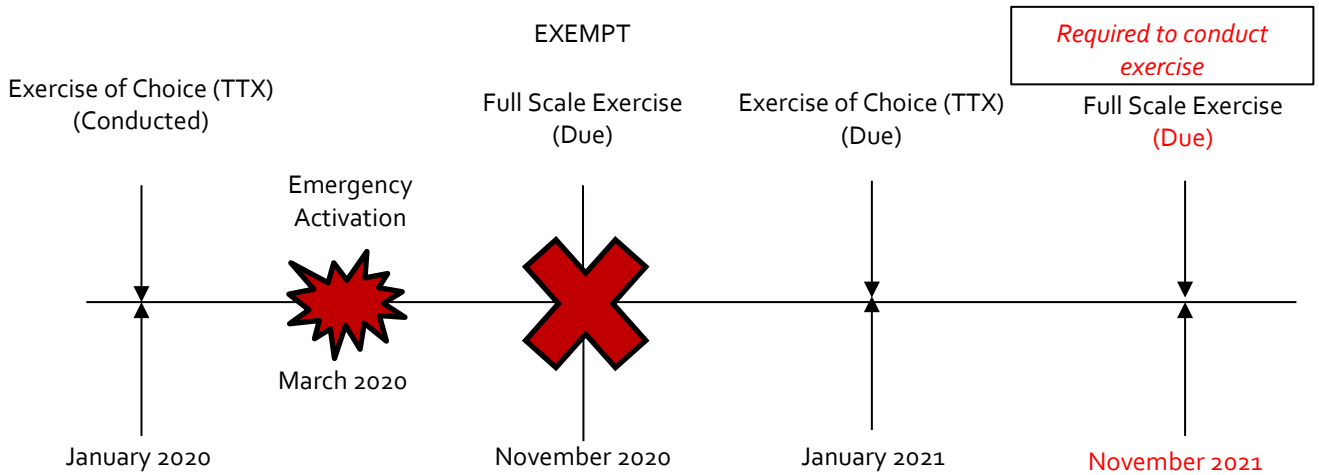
EXEMPT

Required to conduct exercise

Exercise of Choice (TTX)
(Conducted)

Emergency Activation

Full Scale Exercise
(Due)

Exercise of Choice (TTX)
(Due)

Full Scale Exercise
(Due)

March 2020

January 2020

November 2020

January 2021

November 2021